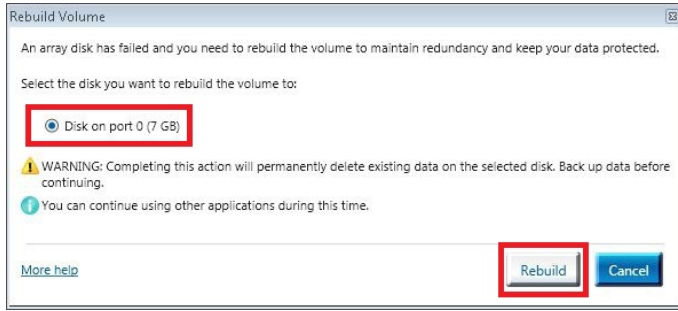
Rebuild Volume

An array disk has failed and you need to rebuild the volume to maintain redundancy and keep your data protected.

Select the disk you want to rebuild the volume to:

Disk on port 0 (7 GB)

WARNING: Completing this action will permanently delete existing data on the selected disk. Back up data before continuing.

You can continue using other applications during this time.

More help

Rebuild

Cancel